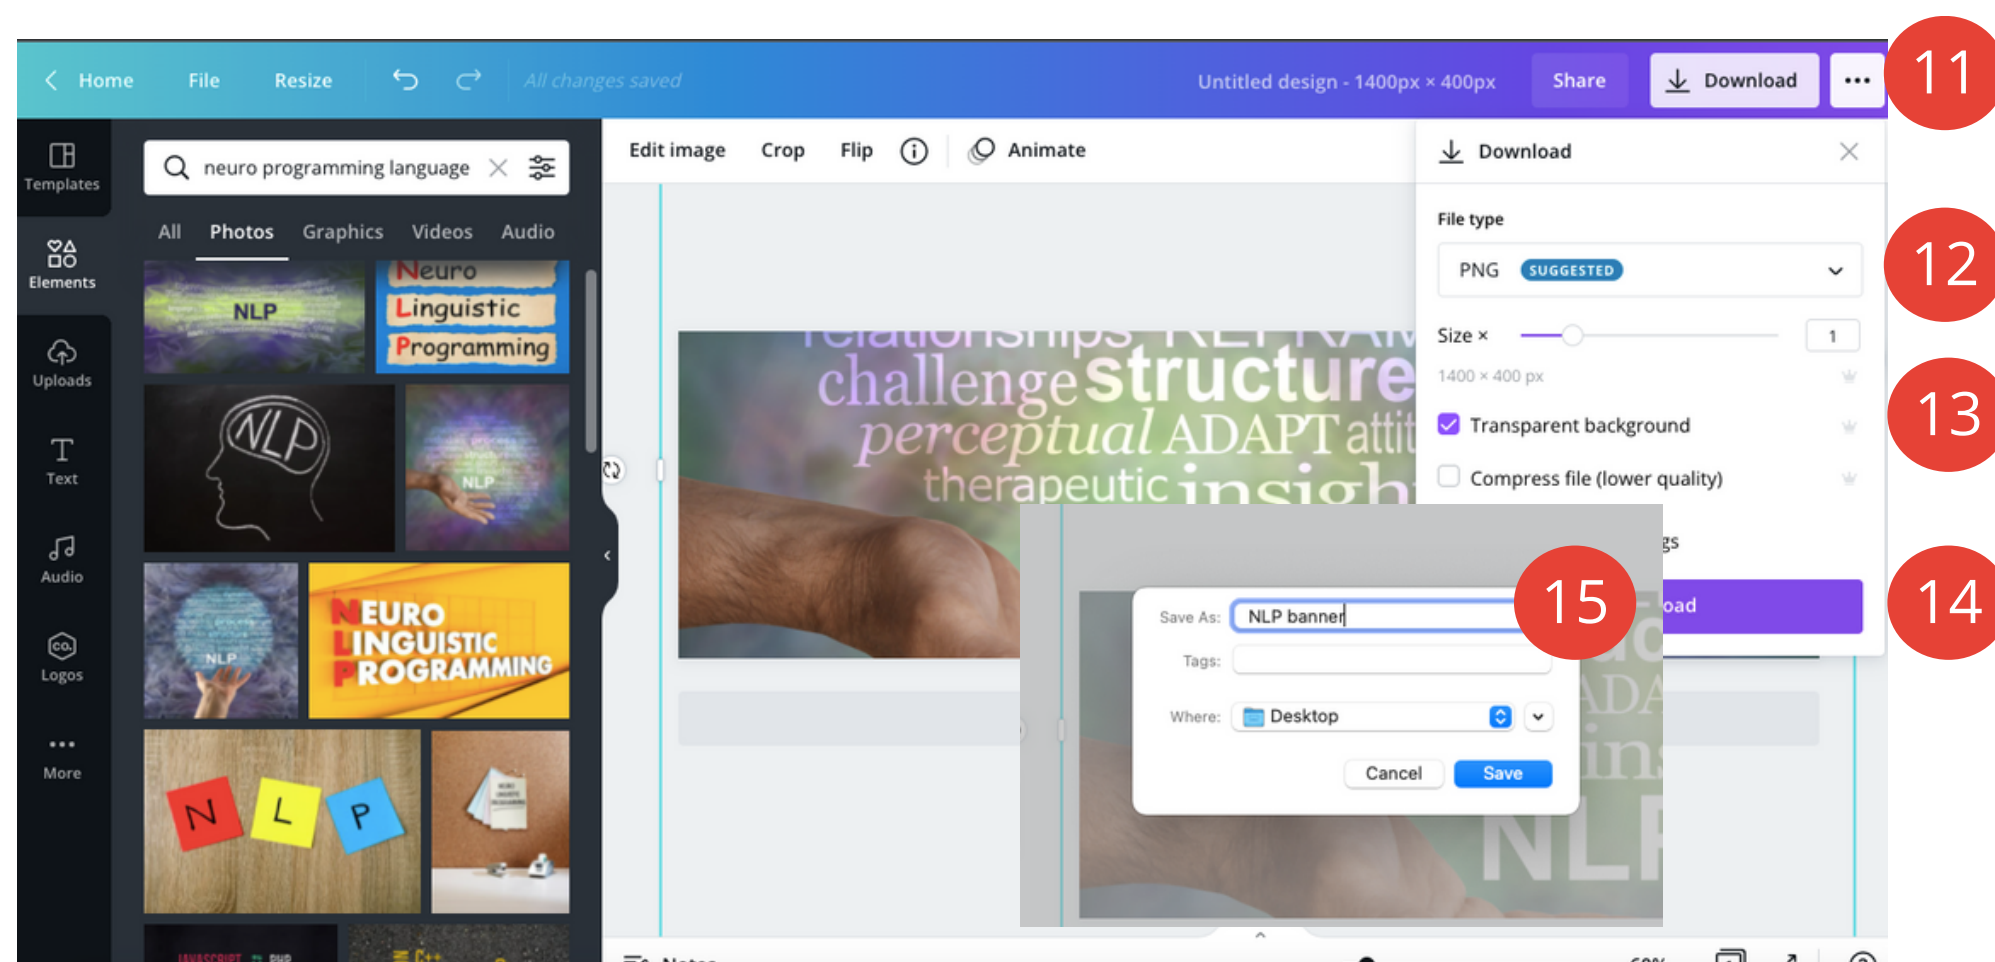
Home File Resize All changes saved Untitled design - 1400px × 400px Share Download •••

11

Templates

Elements

Uploads

Text

Audio

Logos

More

neuro programming language

All Photos Graphics Videos Audio

NLP

Neuro Linguistic Programming

NLP

NLP

NLP

NEURO LINGUISTIC PROGRAMMING

N L P

Edit image Crop Flip Animate

relationships challenge structure perceptual ADAPT atti therapeutic insigh

Download

File type

12

PNG SUGGESTED

Size × 1

1400 × 400 px

13

Transparent background

Compress file (lower quality)

gs

oad

14

15

Save As: NLP banner

Tags:

Where: Desktop

Cancel Save

ADA ins NLP

Notes